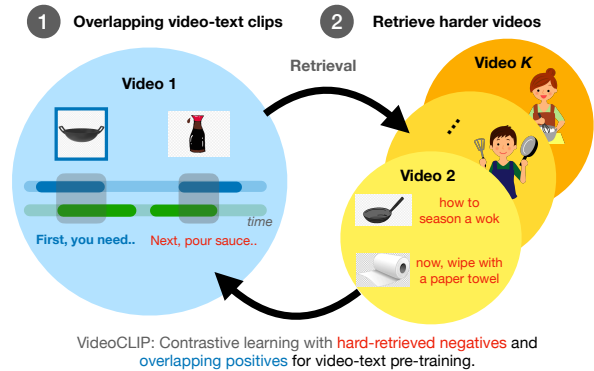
1 Overlapping video-text clips

2 Retrieve harder videos

Retrieval

Video 1

time

First, you need..

Next, pour sauce..

Video $K$

...

Video 2

how to season a wok

now, wipe with a paper towel

VideoCLIP: Contrastive learning with hard-retrieved negatives and overlapping positives for video-text pre-training.